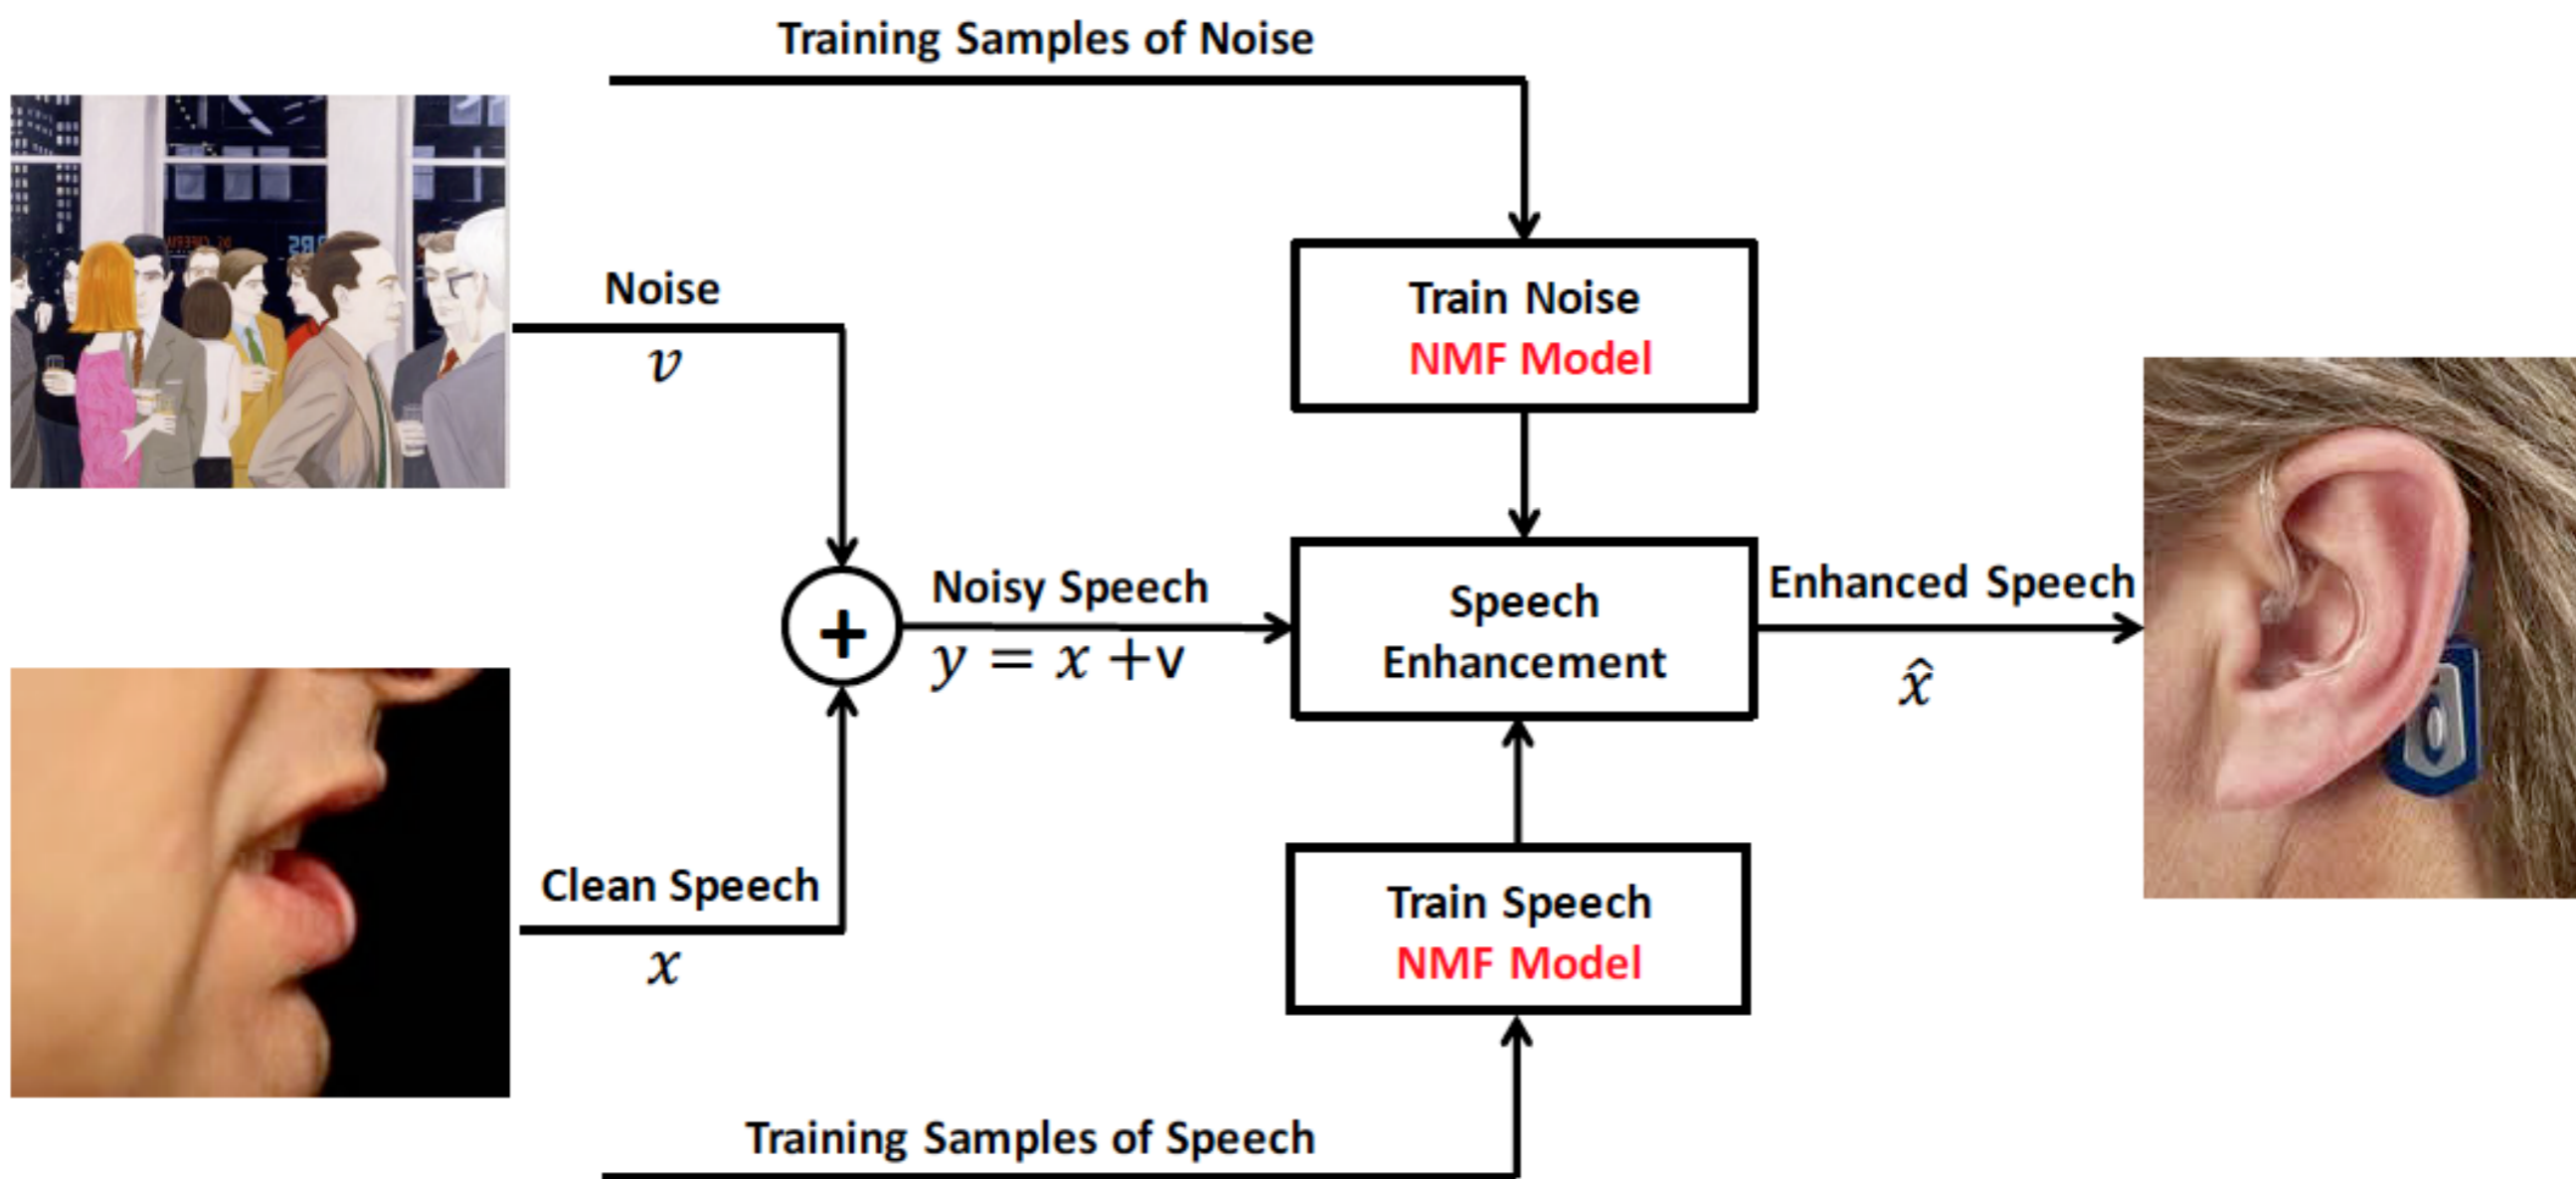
Training Samples of Noise

Noise
$v$

Train Noise
NMF Model

Noisy Speech
$y = x + v$

Speech Enhancement

Enhanced Speech
$\hat{x}$

Clean Speech
$x$

Train Speech
NMF Model

Training Samples of Speech